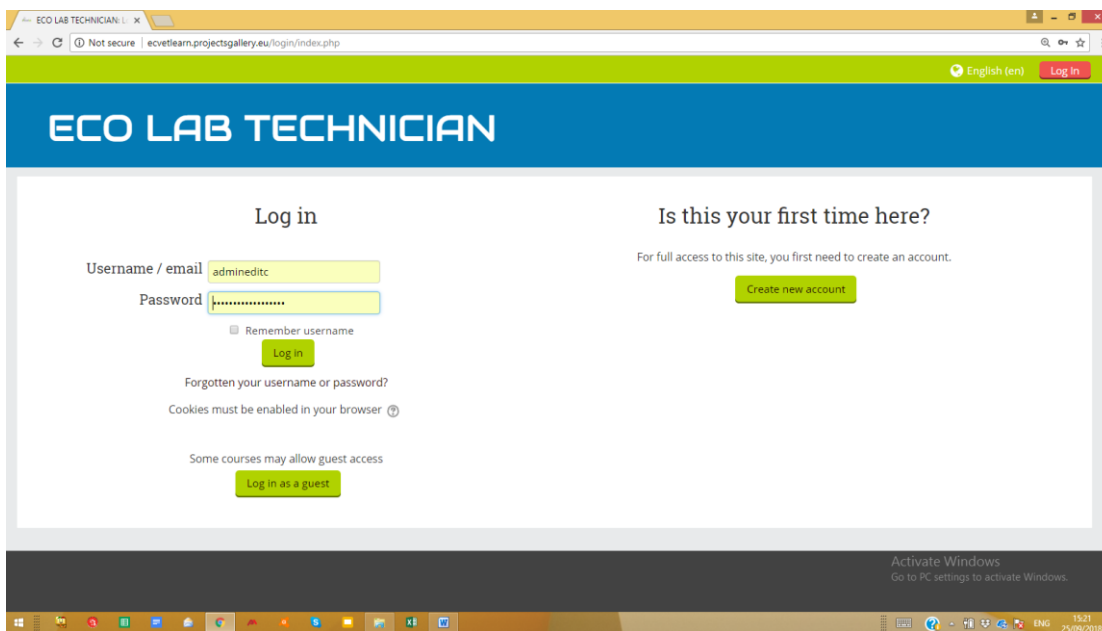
ECO LAB TECHNICIAN: L ×

Not secure | ecvetlearn.projectsgallery.eu/login/index.php

English (en) Log in

ECO LAB TECHNICIAN

Log in

Username / email adimineditc

Password ••••••••••••••••

Remember username

Log in

Forgotten your username or password?

Cookies must be enabled in your browser

Some courses may allow guest access

Log in as a guest

Is this your first time here?

For full access to this site, you first need to create an account.

Create new account

Activate Windows
Go to PC settings to activate Windows.

ENG 15:21 25/09/2018